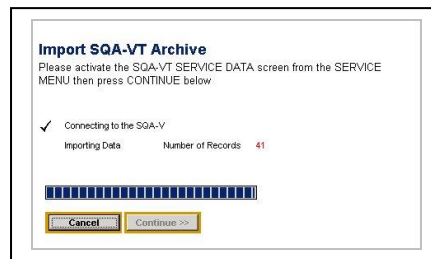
Import SQA-VT Archive

Please activate the SQA-VT SERVICE DATA screen from the SERVICE MENU then press CONTINUE below

✓ Connecting to the SQA-V

Importing Data Number of Records 41

Cancel Continue >>